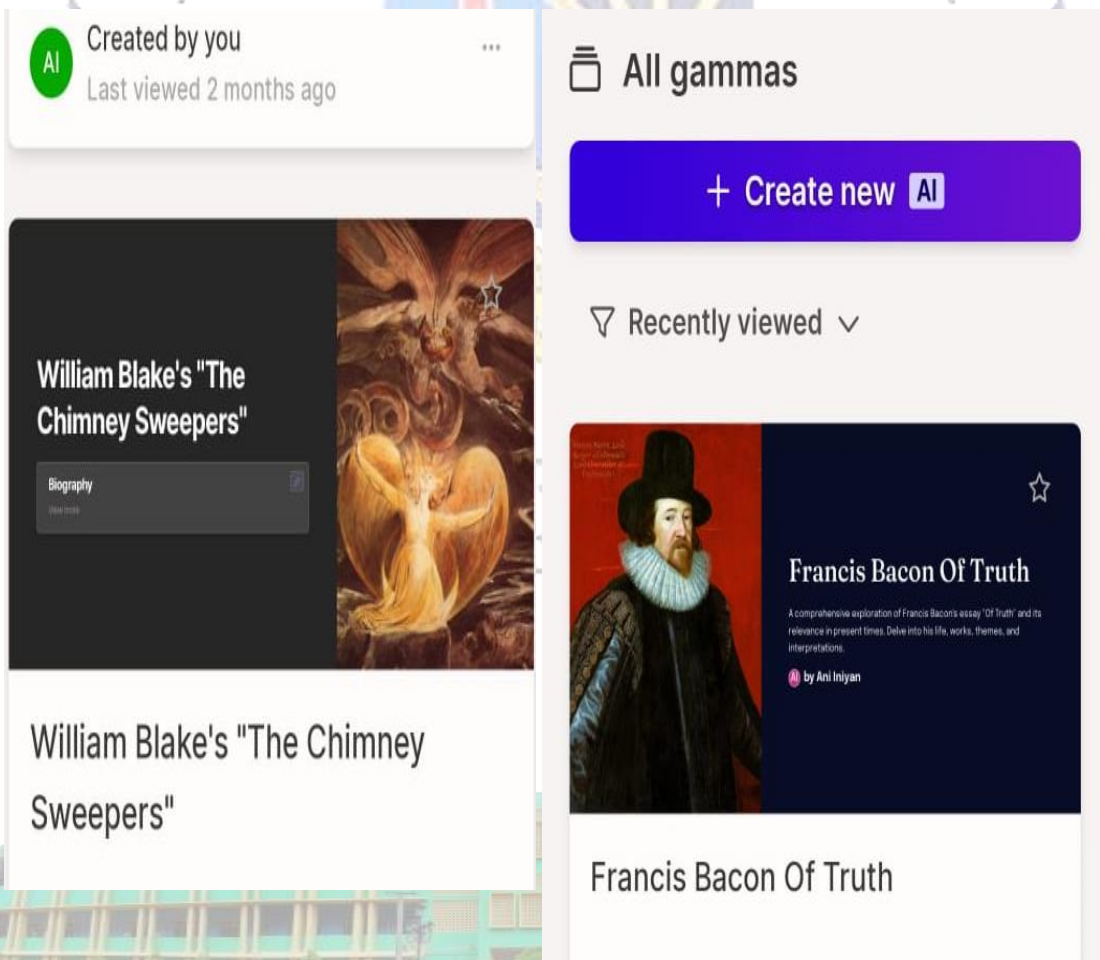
AI Created by you
Last viewed 2 months ago
...

William Blake's "The Chimney Sweepers"

Biography
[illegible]

William Blake's "The Chimney Sweepers"

All gammas

+ Create new AI

Recently viewed

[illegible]

Francis Bacon Of Truth

A comprehensive exploration of Francis Bacon's essay "Of Truth" and its relevance in present times. Delve into his life, works, themes, and interpretations.

AI by Ani Iniyan

Francis Bacon Of Truth